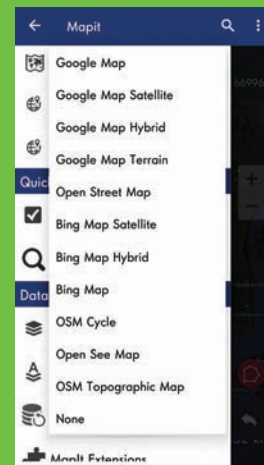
Mapit

Google Map
Google Map Satellite
Google Map Hybrid
Google Map Terrain
Quic
Open Street Map
Bing Map Satellite
Bing Map Hybrid
Data
Bing Map
OSM Cycle
Open See Map
OSM Topographic Map
None
MapIt Extensions